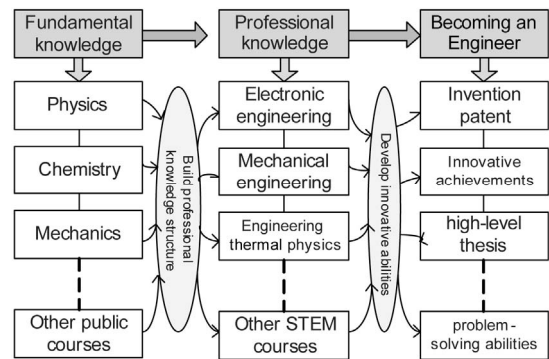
Fundamental knowledge

Physics

Chemistry

Mechanics

Other public courses

Build professional knowledge structure

Professional knowledge

Electronic engineering

Mechanical engineering

Engineering thermal physics

Other STEM courses

Develop innovative abilities

Becoming an Engineer

Invention patent

Innovative achievements

high-level thesis

problem - solving abilities